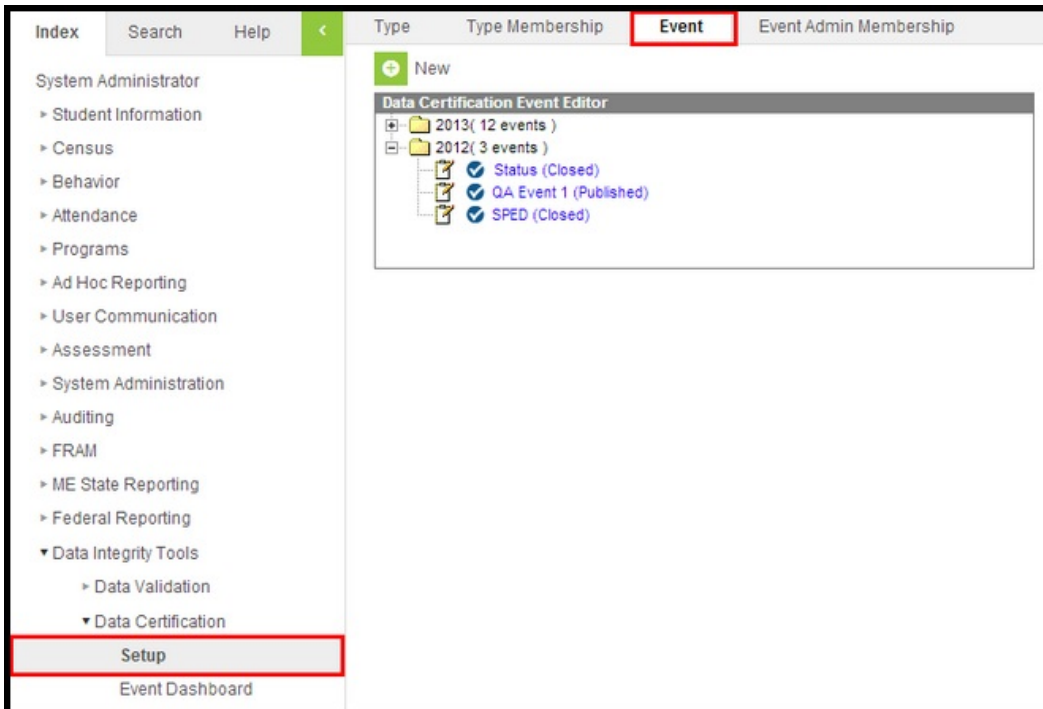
Index Search Help <

System Administrator
▸ Student Information
▸ Census
▸ Behavior
▸ Attendance
▸ Programs
▸ Ad Hoc Reporting
▸ User Communication
▸ Assessment
▸ System Administration
▸ Auditing
▸ FRAM
▸ ME State Reporting
▸ Federal Reporting
▾ Data Integrity Tools
▸ Data Validation
▾ Data Certification
Setup
Event Dashboard

Type Type Membership Event Event Admin Membership

New

Data Certification Event Editor
2013( 12 events )
2012( 3 events )
Status (Closed)
QA Event 1 (Published)
SPED (Closed)